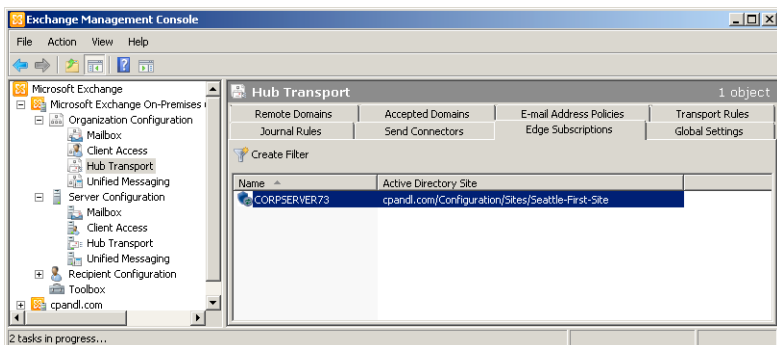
Exchange Management Console

File Action View Help

Microsoft Exchange
Microsoft Exchange On-Premises (
Organization Configuration
Mailbox
Client Access
Hub Transport
Unified Messaging
Server Configuration
Mailbox
Client Access
Hub Transport
Unified Messaging
Recipient Configuration
Toolbox
cpandl.com

Hub Transport
1 object

Remote Domains | Accepted Domains | E-mail Address Policies | Transport Rules
Journal Rules | Send Connectors | Edge Subscriptions | Global Settings

Create Filter

| Name | Active Directory Site |
|---|---|
| CORPSERVER73 | cpandl.com/Configuration/Sites/Seattle-First-Site |

2 tasks in progress...